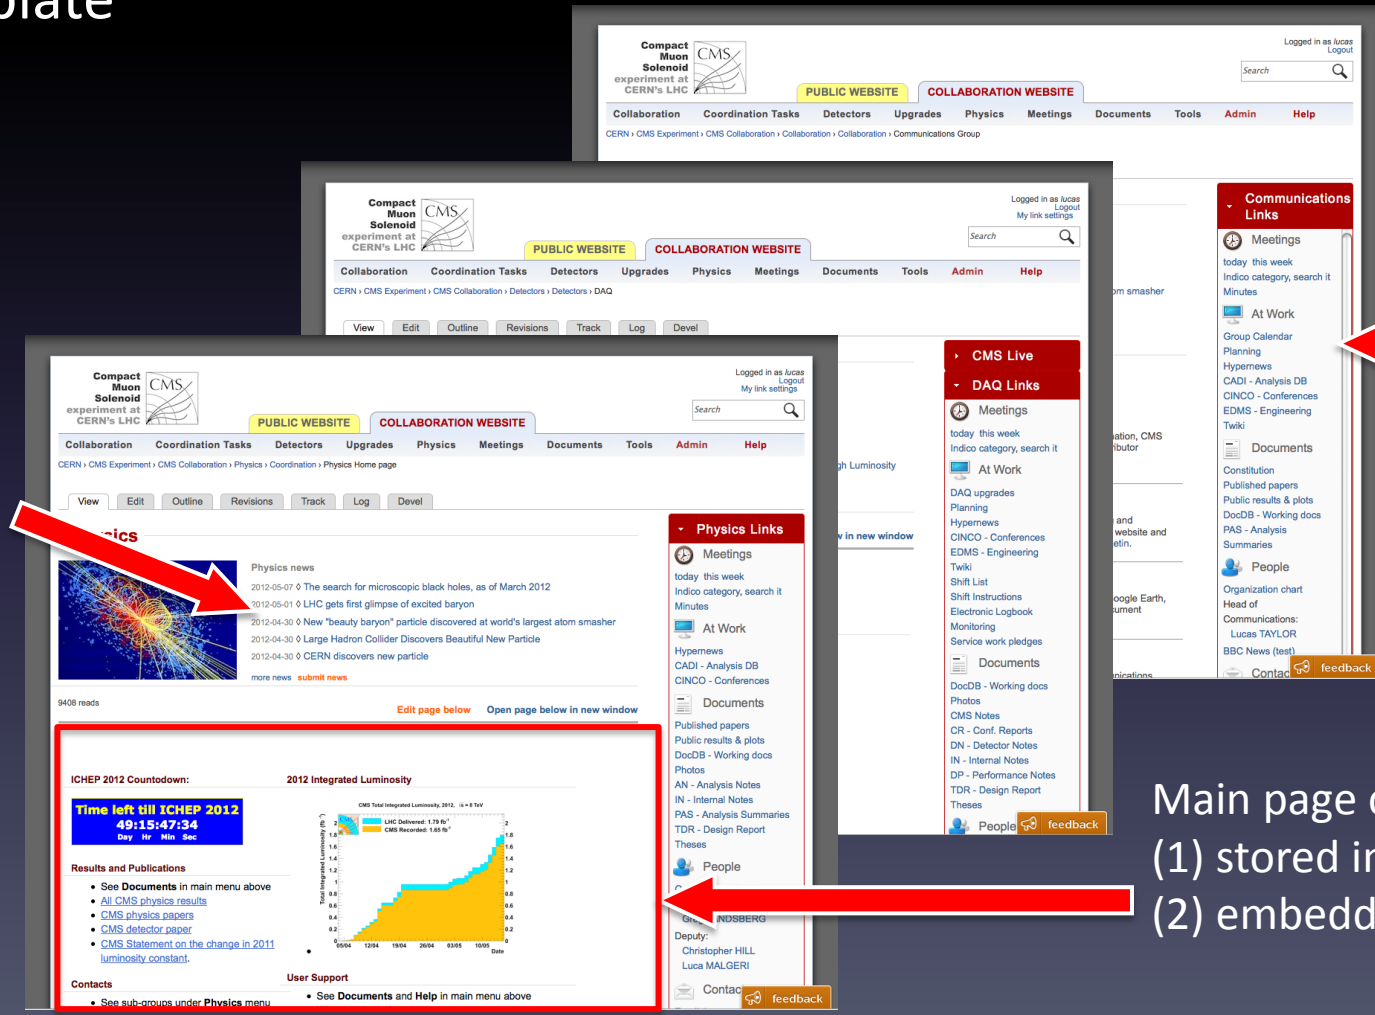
plate

Compact Muon Solenoid experiment at CERN's LHC

Logged in as lucas
Logout

Search

PUBLIC WEBSITE
COLLABORATION WEBSITE

Collaboration | Coordination Tasks | Detectors | Upgrades | Physics | Meetings | Documents | Tools | Admin | Help

CERN › CMS Experiment › CMS Collaboration › Collaboration › Collaboration › Communications Group

Communications Links
Meetings
today this week
Indico category, search it
Minutes
At Work
Group Calendar
Planning
Hypernews
CADI - Analysis DB
CINCO - Conferences
EDMS - Engineering
Twiki
Documents
Constitution
Published papers
Public results & plots
DocDB - Working docs
PAS - Analysis Summaries
People
Organization chart
Head of Communications:
Lucas TAYLOR
BBC News (test)
Contac
feedback

Compact Muon Solenoid experiment at CERN's LHC

Logged in as lucas
Logout
My link settings

Search

PUBLIC WEBSITE
COLLABORATION WEBSITE

Collaboration | Coordination Tasks | Detectors | Upgrades | Physics | Meetings | Documents | Tools | Admin | Help

CERN › CMS Experiment › CMS Collaboration › Detectors › Detectors › DAQ

View | Edit | Outline | Revisions | Track | Log | Devel

om smasher

CMS Live
DAQ Links
Meetings
today this week
Indico category, search it
At Work
DAQ upgrades
Planning
Hypernews
CINCO - Conferences
EDMS - Engineering
Twiki
Shift List
Shift Instructions
Electronic Logbook
Monitoring
Service work pledges
Documents
DocDB - Working docs
Photos
CMS Notes
CR - Conf. Reports
DN - Detector Notes
IN - Internal Notes
DP - Performance Notes
TDR - Design Report
Theses
People
feedback

ation, CMS
ributor
gh Luminosity
n in new window
and
website and
etin.
oogle Earth,
ument
nications

Compact Muon Solenoid experiment at CERN's LHC

Logged in as lucas
Logout
My link settings

Search

PUBLIC WEBSITE
COLLABORATION WEBSITE

Collaboration | Coordination Tasks | Detectors | Upgrades | Physics | Meetings | Documents | Tools | Admin | Help

CERN › CMS Experiment › CMS Collaboration › Physics › Coordination › Physics Home page

View | Edit | Outline | Revisions | Track | Log | Devel

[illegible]ics

Physics news
2012-05-07 ◊ The search for microscopic black holes, as of March 2012
2012-05-01 ◊ LHC gets first glimpse of excited baryon
2012-04-30 ◊ New "beauty baryon" particle discovered at world's largest atom smasher
2012-04-30 ◊ Large Hadron Collider Discovers Beautiful New Particle
2012-04-30 ◊ CERN discovers new particle
more news submit news

9408 reads

Edit page below   Open page below in new window

ICHEP 2012 Countodown:
Time left till ICHEP 2012
49:15:47:34
Day Hr Min Sec

Results and Publications
• See Documents in main menu above
• All CMS physics results
• CMS physics papers
• CMS detector paper
• CMS Statement on the change in 2011 luminosity constant.

Contacts
• See sub-groups under Physics menu

2012 Integrated Luminosity
CMS Total Integrated Luminosity, 2012, $\sqrt{s}$ = 8 TeV
LHC Delivered: 1.79 fb$^{-1}$
CMS Recorded: 1.65 fb$^{-1}$
Total Integrated Luminosity (fb$^{-1}$)
2, 1.8, 1.6, 1.4, 1.2, 1, 0.8, 0.6, 0.4, 0.2
05/04 12/04 19/04 26/04 03/05 10/05
Date

User Support
• See Documents and Help in main menu above

Physics Links
Meetings
today this week
Indico category, search it
Minutes
At Work
Hypernews
CADI - Analysis DB
CINCO - Conferences
Documents
Published papers
Public results & plots
DocDB - Working docs
Photos
AN - Analysis Notes
IN - Internal Notes
PAS - Analysis Summaries
TDR - Design Report
Theses
People
C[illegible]
G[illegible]NDSBERG
Deputy:
Christopher HILL
Luca MALGERI
Contac
feedback

Main page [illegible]
(1) stored i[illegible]
(2) embedd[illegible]